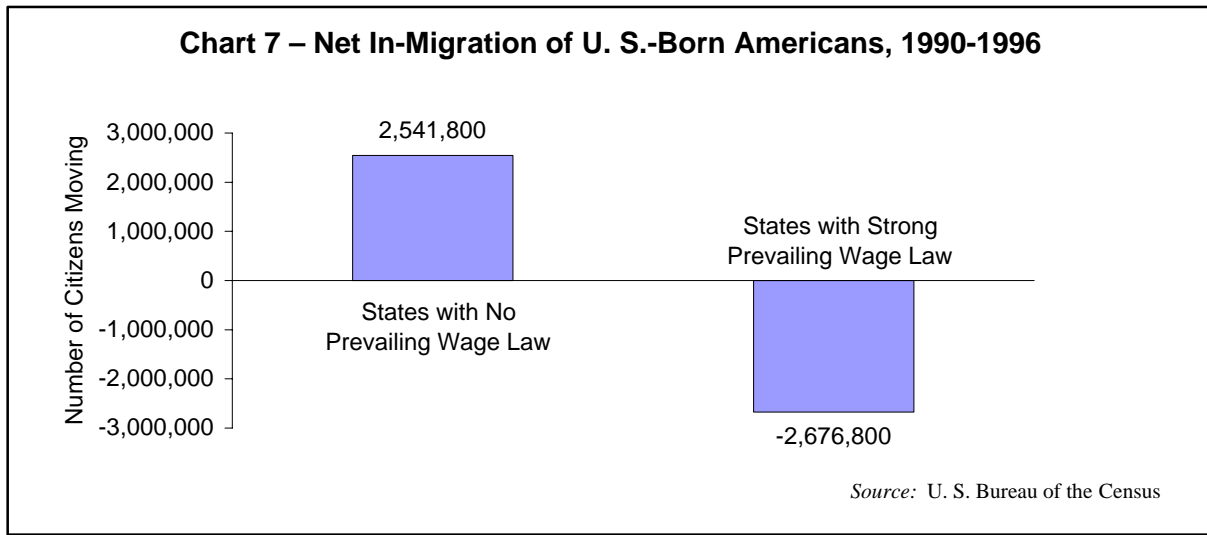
Chart 7 – Net In-Migration of U. S.-Born Americans, 1990-1996

Number of Citizens Moving

3,000,000
2,000,000
1,000,000
0
-1,000,000
-2,000,000
-3,000,000

2,541,800

States with No Prevailing Wage Law

States with Strong Prevailing Wage Law

-2,676,800

Source: U. S. Bureau of the Census